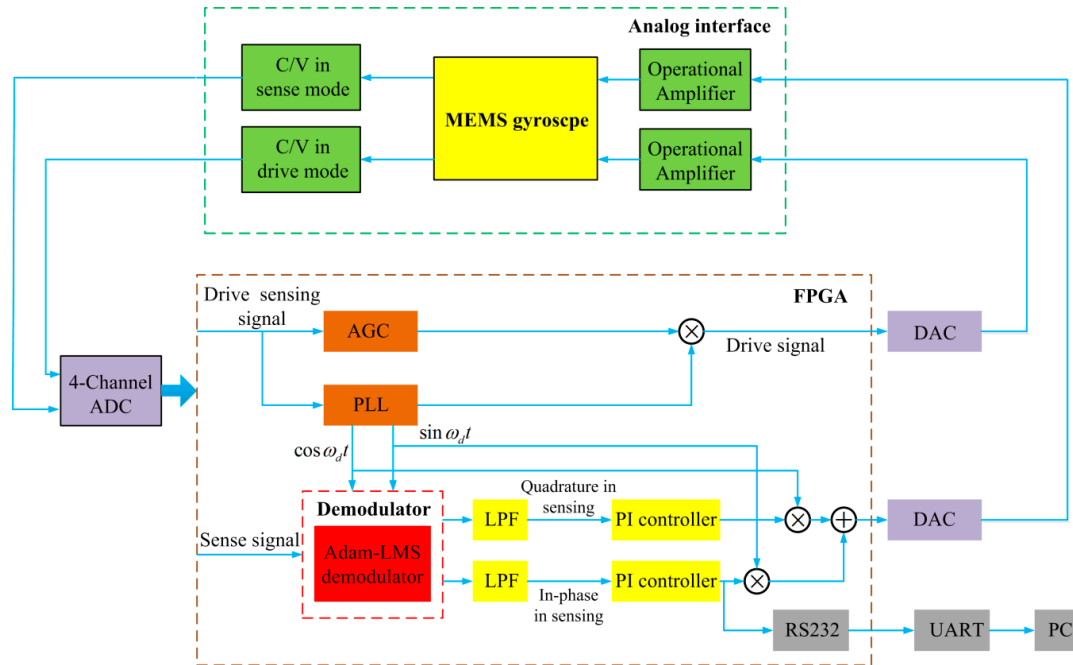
Analog interface

C/V in sense mode

MEMS gyroscpe

Operational Amplifier

C/V in drive mode

Operational Amplifier

FPGA

Drive sensing signal

AGC

$\otimes$

Drive signal

DAC

4-Channel ADC

PLL

$\cos\omega_d t$

$\sin\omega_d t$

Demodulator

Adam-LMS demodulator

Sense signal

LPF

Quadrature in sensing

PI controller

$\otimes$

$\oplus$

DAC

LPF

In-phase in sensing

PI controller

$\otimes$

RS232

UART

PC